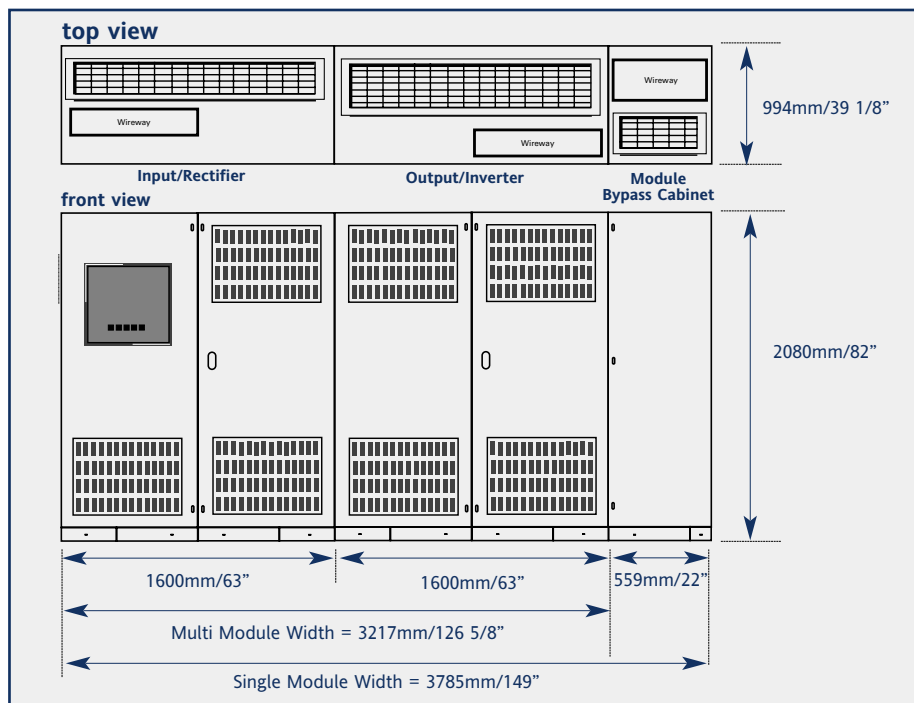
top view

Wireway

Wireway

Wireway

994mm/39 1/8”

Input/Rectifier

Output/Inverter

Module Bypass Cabinet

front view

2080mm/82”

1600mm/63”

1600mm/63”

559mm/22”

Multi Module Width = 3217mm/126 5/8”

Single Module Width = 3785mm/149”